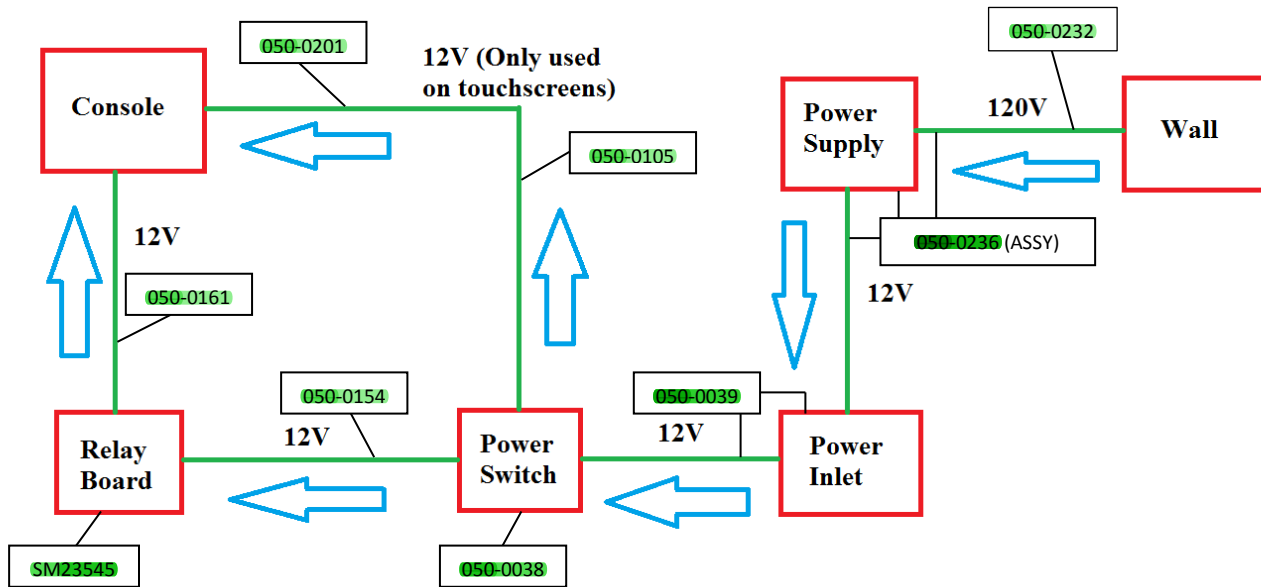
050-0201

12V (Only used on touchscreens)

050-0232

Console

Power Supply

120V

Wall

050-0105

050-0236 (ASSY)

12V

12V

050-0161

050-0154

050-0039

12V

12V

Relay Board

Power Switch

Power Inlet

SM23545

050-0038